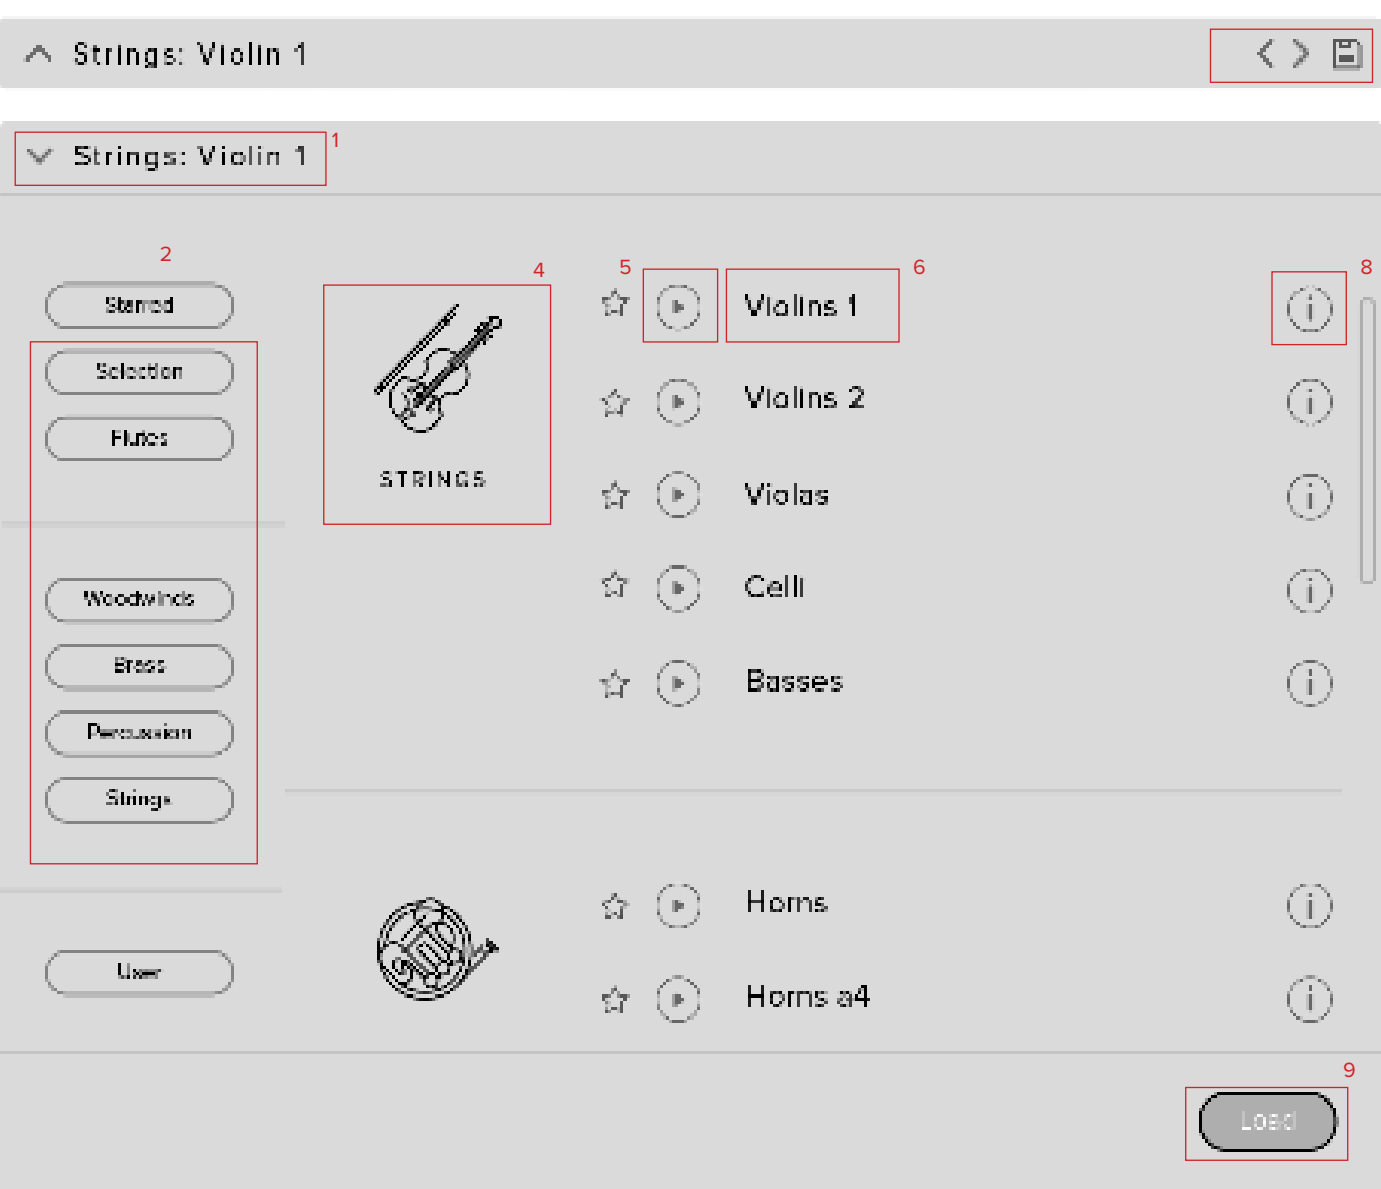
Strings: Violin 1

Strings: Violin 1

1

2

Starred

Selection

Flutes

Woodwinds

Brass

Percussion

Strings

User

4

STRINGS

5

6

8

Violins 1

Violins 2

Violas

Celli

Basses

Horns

Horns a4

9

Load